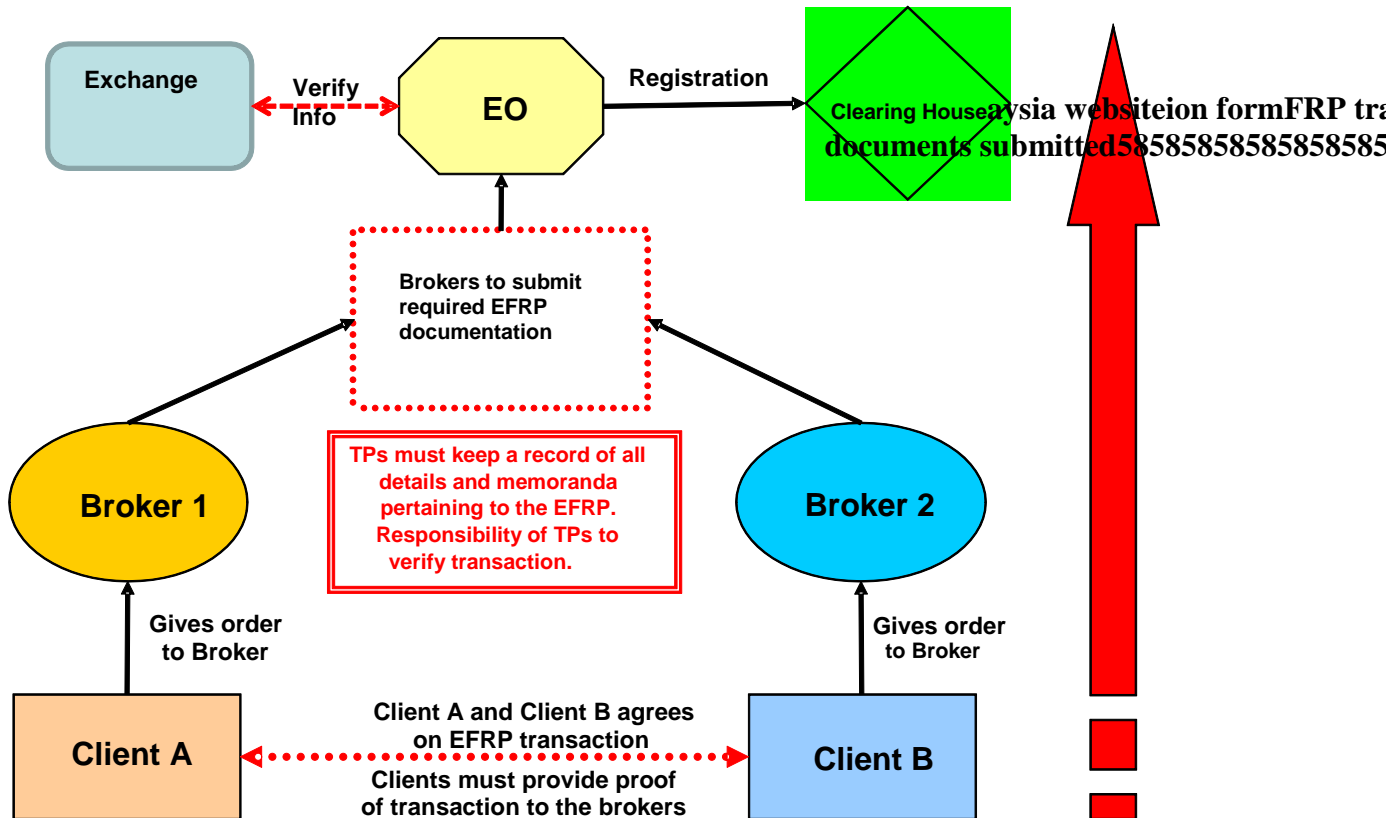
Exchange

Verify Info

EO

Registration

Clearing Houseaysia websiteion formFRP tra documents submitted5858585858585858585

Brokers to submit required EFRP documentation

TPs must keep a record of all details and memoranda pertaining to the EFRP. Responsibility of TPs to verify transaction.

Broker 1

Broker 2

Gives order to Broker

Gives order to Broker

Client A

Client A and Client B agrees on EFRP transaction

Clients must provide proof of transaction to the brokers

Client B